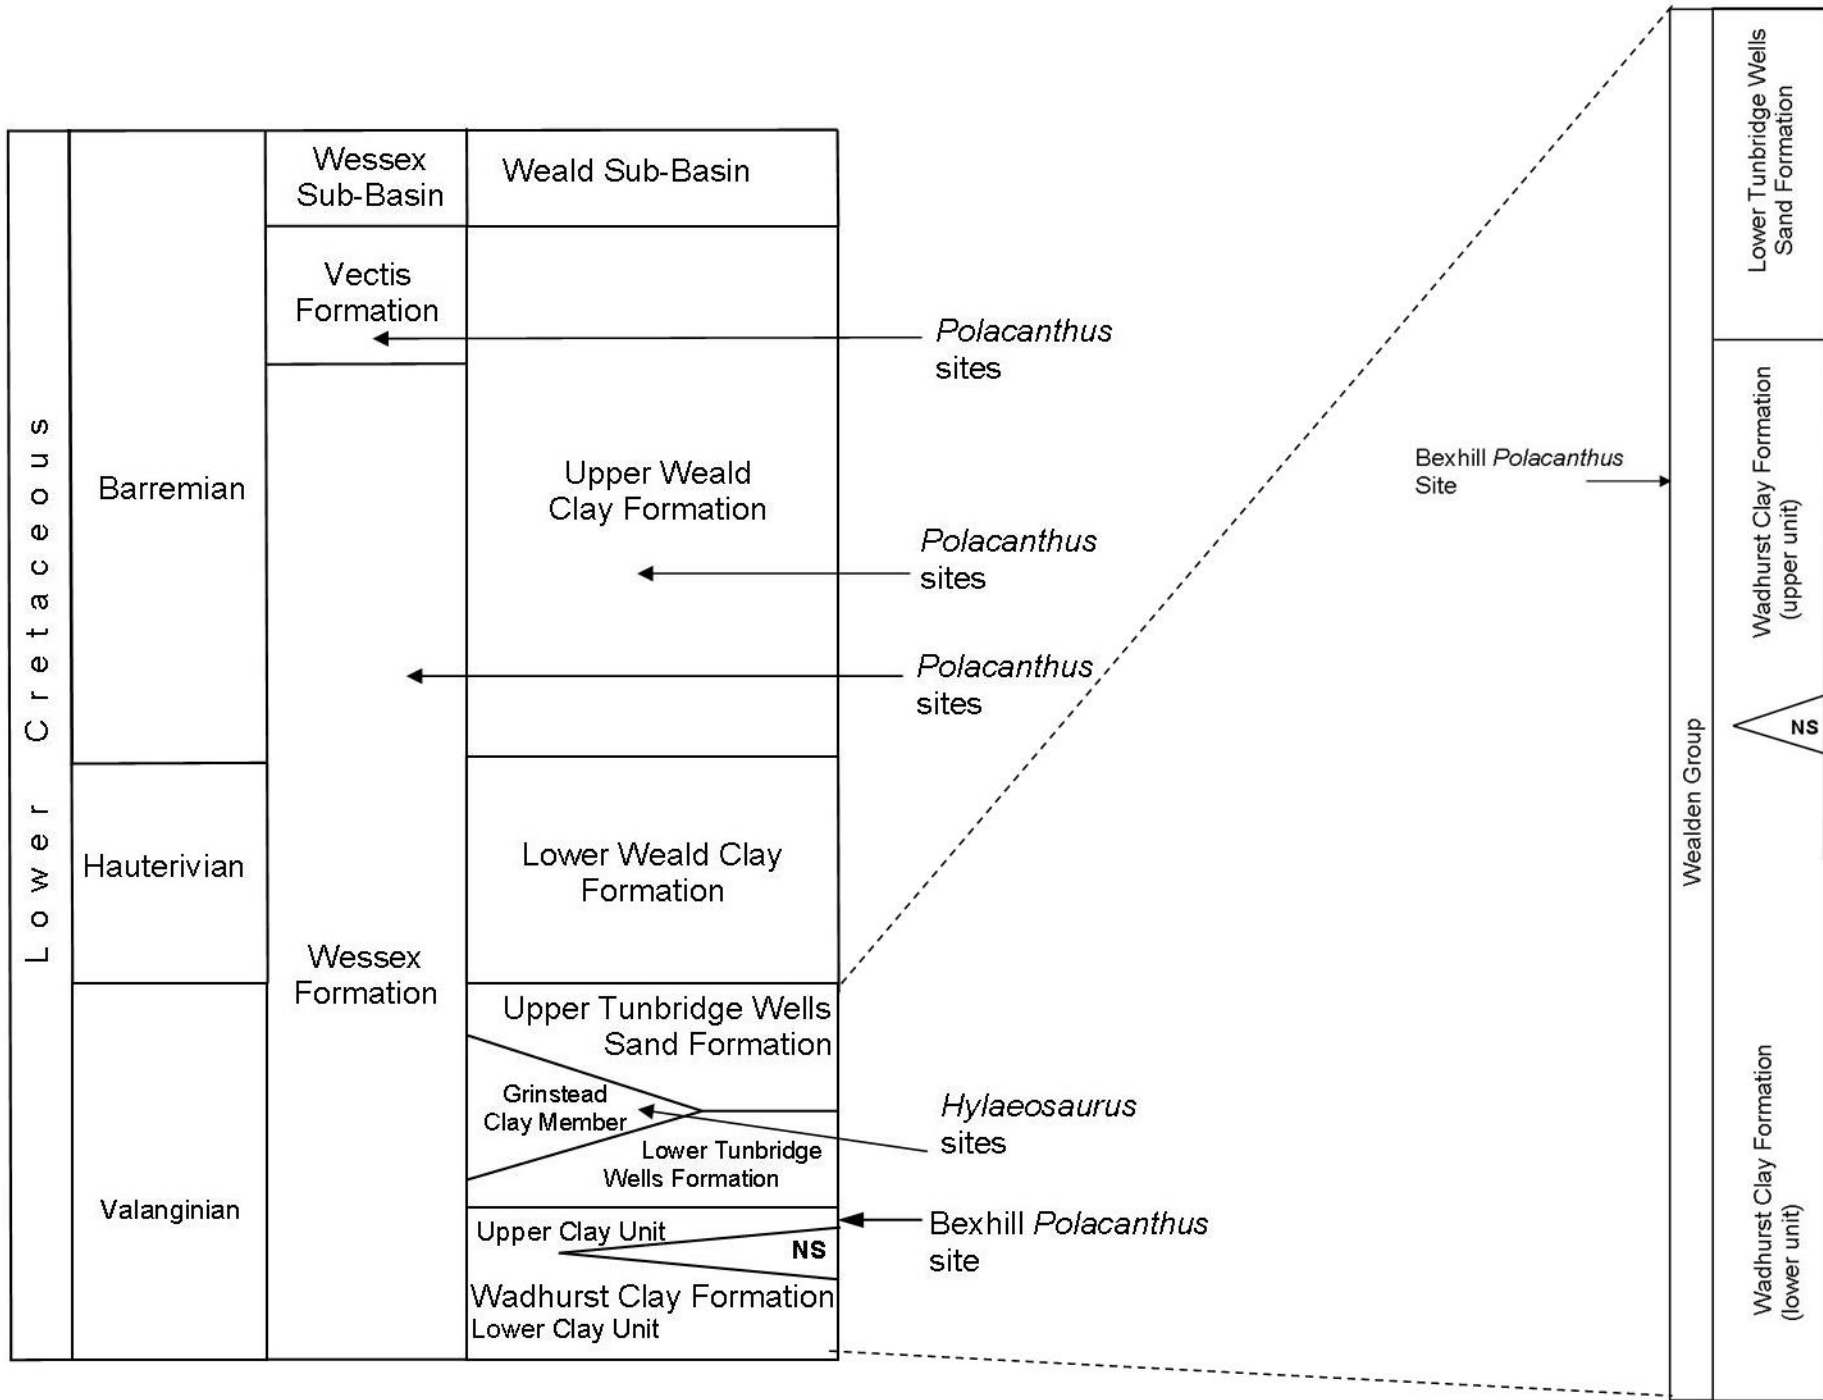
Lower Cretaceous

Barremian

Hauterivian

Valanginian

Wessex Sub-Basin

Weald Sub-Basin

Vectis Formation

Wessex Formation

Upper Weald Clay Formation

Lower Weald Clay Formation

Upper Tunbridge Wells Sand Formation

Grinstead Clay Member

Lower Tunbridge Wells Formation

Upper Clay Unit

NS

Wadhurst Clay Formation
Lower Clay Unit

*Polacanthus* sites

*Polacanthus* sites

*Polacanthus* sites

*Hylaeosaurus* sites

Bexhill *Polacanthus* site

Lower Tunbridge Wells Sand Formation

Wadhurst Clay Formation (upper unit)

Bexhill *Polacanthus* Site

Wealden Group

NS

Wadhurst Clay Formation (lower unit)